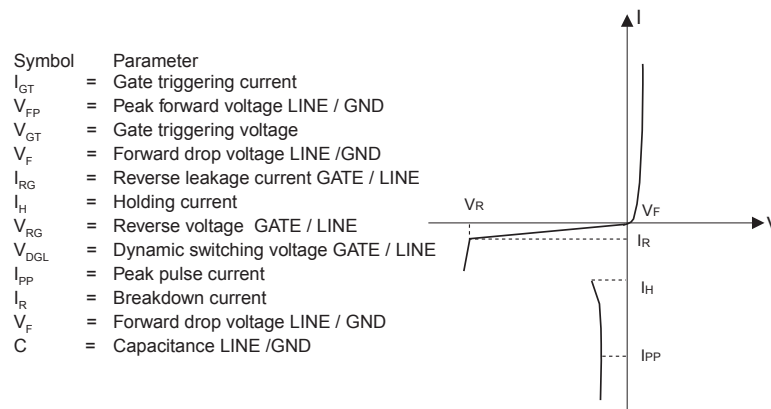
| Symbol | | Parameter |
|---|---|---|
| $I_{GT}$ | = | Gate triggering current |
| $V_{FP}$ | = | Peak forward voltage LINE / GND |
| $V_{GT}$ | = | Gate triggering voltage |
| $V_F$ | = | Forward drop voltage LINE /GND |
| $I_{RG}$ | = | Reverse leakage current GATE / LINE |
| $I_H$ | = | Holding current |
| $V_{RG}$ | = | Reverse voltage GATE / LINE |
| $V_{DGL}$ | = | Dynamic switching voltage GATE / LINE |
| $I_{PP}$ | = | Peak pulse current |
| $I_R$ | = | Breakdown current |
| $V_F$ | = | Forward drop voltage LINE / GND |
| C | = | Capacitance LINE /GND |

I
V
VR
VF
IR
IH
IPP